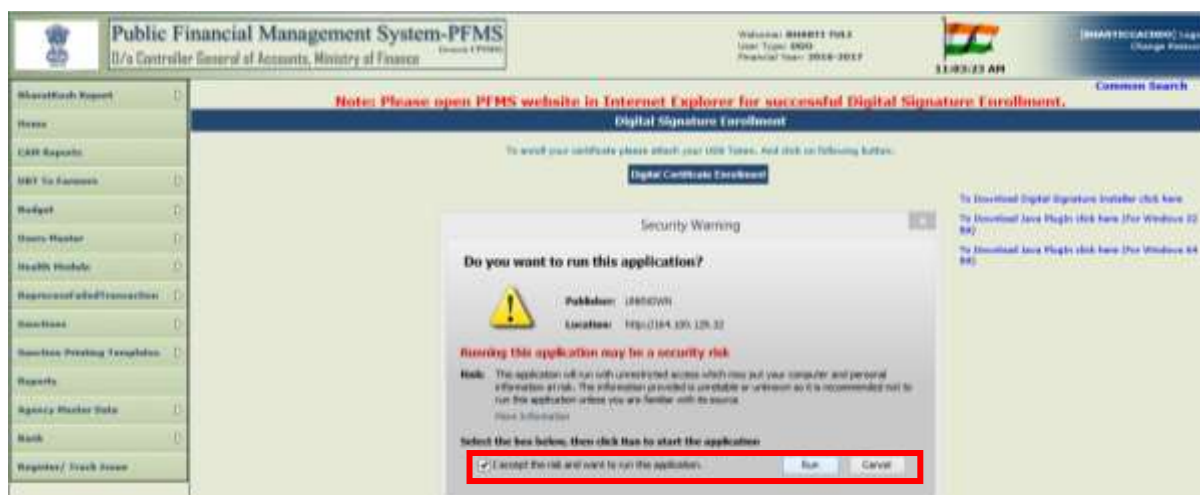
Public Financial Management System-PFMS
O/o Controller General of Accounts, Ministry of Finance

Welcome: BHARTI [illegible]
User Type: DDO
Financial Year: 2016-2017

11:03:23 AM

[BHARTI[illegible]] Logout
Change Password

Common Search

Note: Please open PFMS website in Internet Explorer for successful Digital Signature Enrollment.

Digital Signature Enrollment

To enroll your certificate please attach your USB Token. And click on following button.

Digital Certificate Enrollment

To Download Digital Signature Installer click here
To Download Java Plugin click here (For Windows 32 Bit)
To Download Java Plugin click here (For Windows 64 Bit)

BharatKosh Report
Home
CAM Reports
DBT To Farmers
Budget
Users Master
Health Module
ReprocessFailedTransaction
Sanctions
Sanction Printing Templates
Reports
Agency Master Data
Bank
Register/ Track Issue

Security Warning

Do you want to run this application?

Publisher: UNKNOWN
Location: http://164.100.129.32

Running this application may be a security risk

Risk: This application will run with unrestricted access which may put your computer and personal information at risk. The information provided is unreliable or unknown so it is recommended not to run this application unless you are familiar with its source.
More Information

Select the box below, then click Run to start the application

I accept the risk and want to run this application.

Run
Cancel